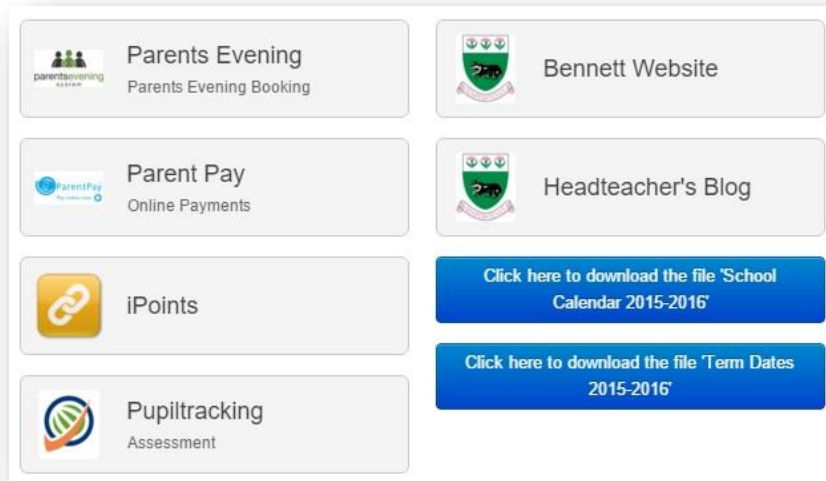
parentsevening system

Parents Evening
Parents Evening Booking

Bennett Website

ParentPay
Pay online now

Parent Pay
Online Payments

Headteacher's Blog

iPoints

Click here to download the file 'School Calendar 2015-2016'

Click here to download the file 'Term Dates 2015-2016'

Pupiltracking
Assessment